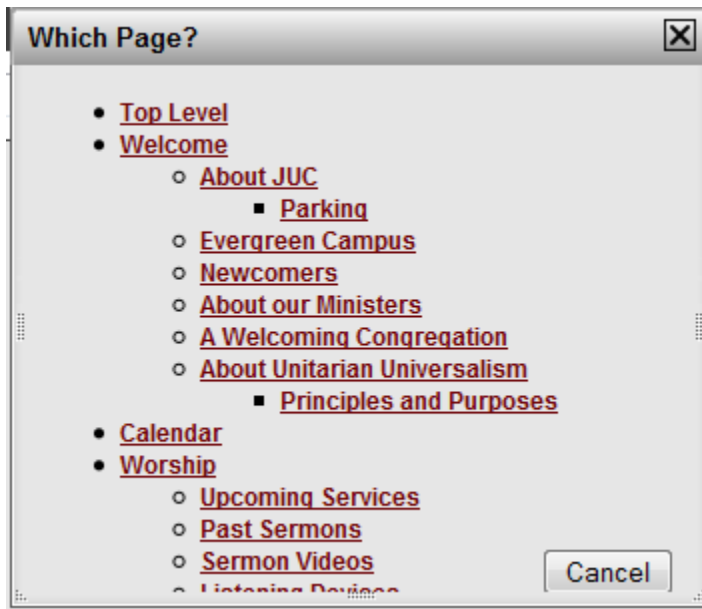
Which Page?

- Top Level
- Welcome
  - About JUC
    - Parking
  - Evergreen Campus
  - Newcomers
  - About our Ministers
  - A Welcoming Congregation
  - About Unitarian Universalism
    - Principles and Purposes
- Calendar
- Worship
  - Upcoming Services
  - Past Sermons
  - Sermon Videos
  - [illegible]

Cancel